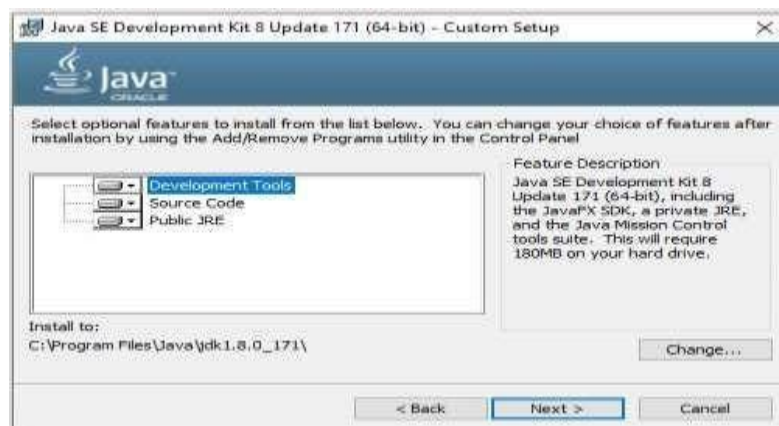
Java SE Development Kit 8 Update 171 (64-bit) - Custom Setup

Java
ORACLE

Select optional features to install from the list below. You can change your choice of features after installation by using the Add/Remove Programs utility in the Control Panel

Development Tools
Source Code
Public JRE

Feature Description
Java SE Development Kit 8 Update 171 (64-bit), including the JavaFX SDK, a private JRE, and the Java Mission Control tools suite. This will require 180MB on your hard drive.

Install to:
C:\Program Files\Java\jdk1.8.0_171\

Change...

< Back
Next >
Cancel